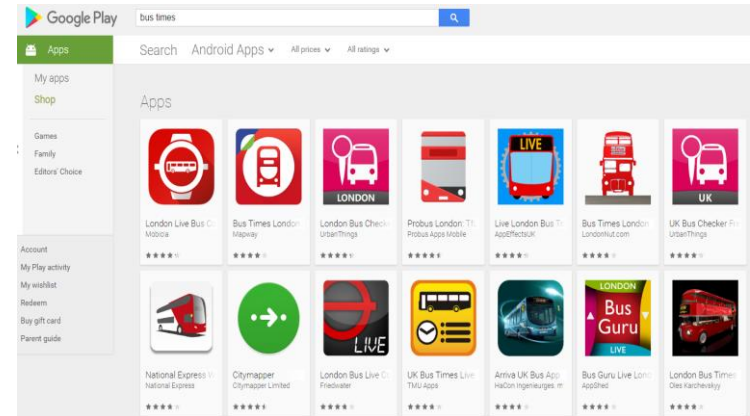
Google Play

bus times

Apps

My apps

Shop

Games

Family

Editors' Choice

Account

My Play activity

My wishlist

Redeem

Buy gift card

Parent guide

Search Android Apps All prices All ratings

Apps

London Live Bus C
Mobicia

Bus Times London
Mapway

LONDON
London Bus Checke
UrbanThings

Probus London: T
Probus Apps Mobile

LIVE
Live London Bus T
AppEffectsUK

Bus Times London
LondonNut.com

UK
UK Bus Checker Fr
UrbanThings

National Express
National Express

Citymapper
Citymapper Limited

LIVE
London Bus Live C
Friedwater

UK Bus Times Live
TMU Apps

Arriva UK Bus App
HaCon Ingenieurges. m

LONDON Bus Guru LIVE
Bus Guru Live Lond
AppShed

London Bus Times
Oles Karchevskyy